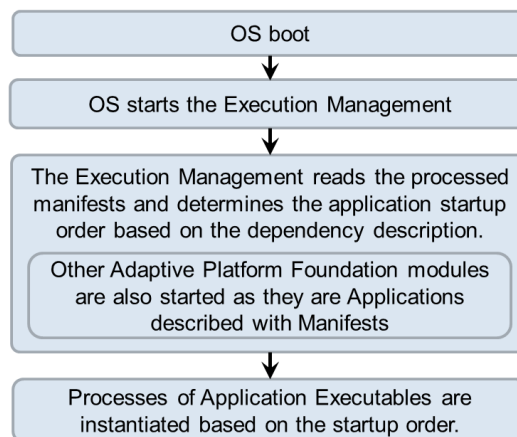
OS boot

OS starts the Execution Management

The Execution Management reads the processed manifests and determines the application startup order based on the dependency description.

Other Adaptive Platform Foundation modules are also started as they are Applications described with Manifests

Processes of Application Executables are instantiated based on the startup order.